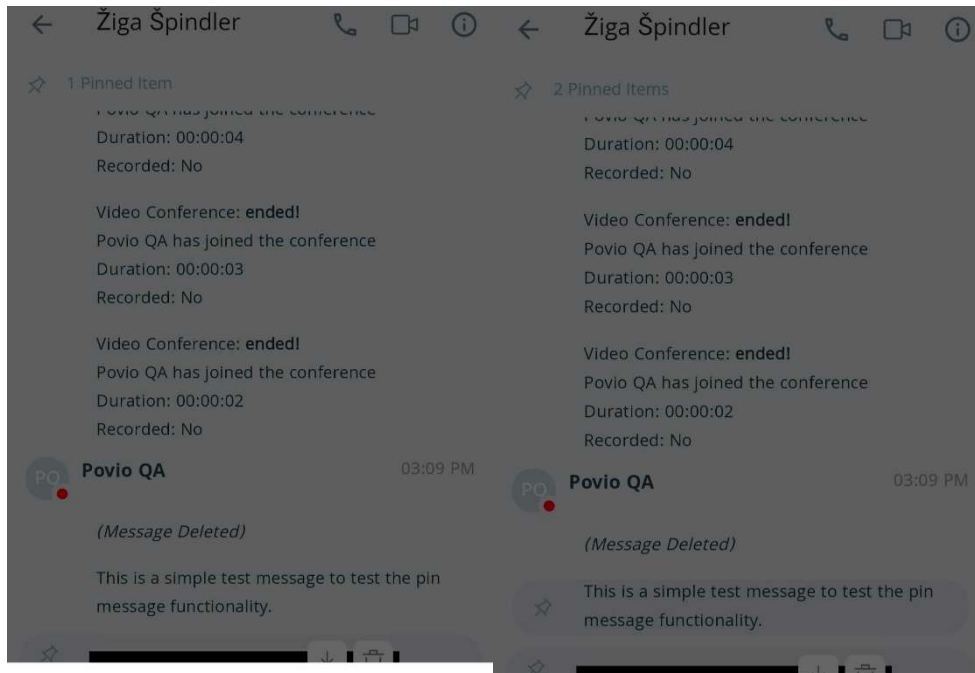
Žiga Špindler

1 Pinned Item

Povio QA has joined the conference
Duration: 00:00:04
Recorded: No

Video Conference: ended!
Povio QA has joined the conference
Duration: 00:00:03
Recorded: No

Video Conference: ended!
Povio QA has joined the conference
Duration: 00:00:02
Recorded: No

PQ Povio QA 03:09 PM

(Message Deleted)

This is a simple test message to test the pin message functionality.

Žiga Špindler

2 Pinned Items

Povio QA has joined the conference
Duration: 00:00:04
Recorded: No

Video Conference: ended!
Povio QA has joined the conference
Duration: 00:00:03
Recorded: No

Video Conference: ended!
Povio QA has joined the conference
Duration: 00:00:02
Recorded: No

PQ Povio QA 03:09 PM

(Message Deleted)

This is a simple test message to test the pin message functionality.